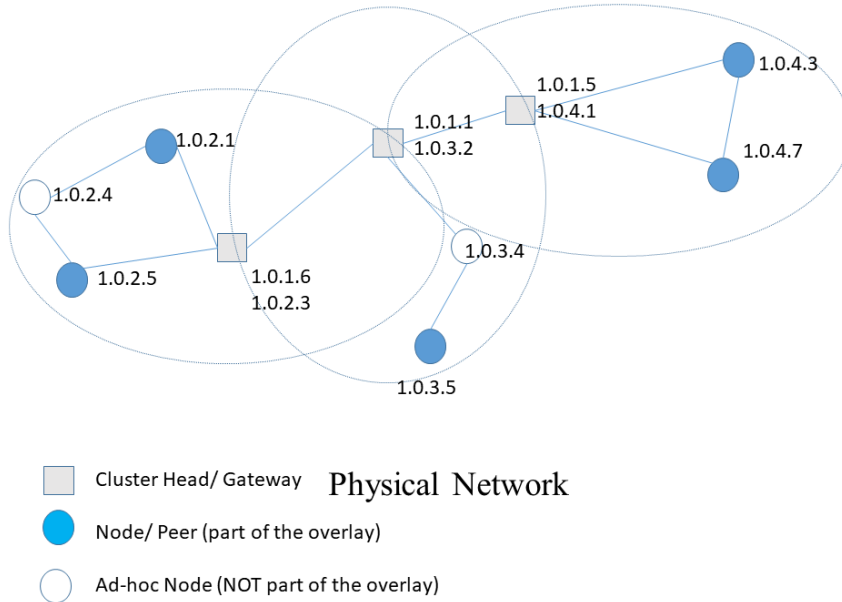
1.0.4.3
1.0.1.5
1.0.4.1
1.0.1.1
1.0.3.2
1.0.2.1
1.0.4.7
1.0.2.4
1.0.3.4
1.0.2.5
1.0.1.6
1.0.2.3
1.0.3.5

Cluster Head/ Gateway
Physical Network
Node/ Peer (part of the overlay)
Ad-hoc Node (NOT part of the overlay)